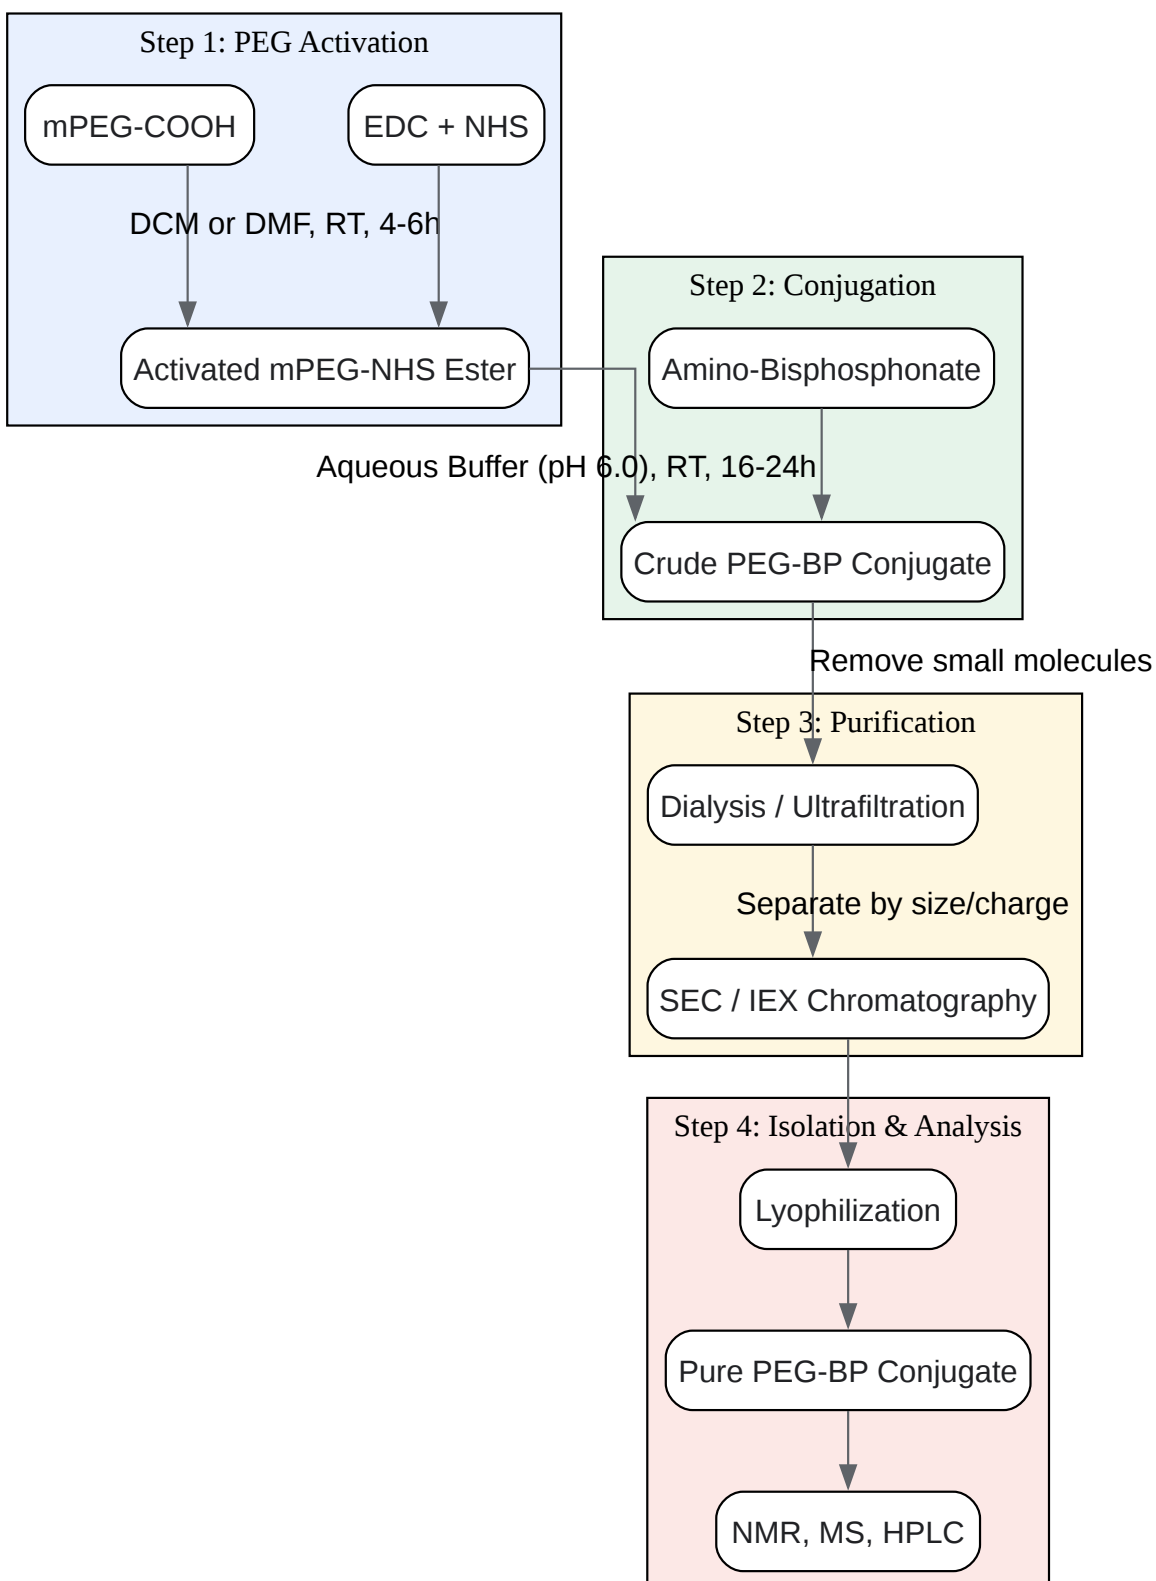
Step 1: PEG Activation

mPEG-COOH

EDC + NHS

DCM or DMF, RT, 4-6h

Activated mPEG-NHS Ester

Step 2: Conjugation

Amino-Bisphosphonate

Aqueous Buffer (pH 6.0), RT, 16-24h

Crude PEG-BP Conjugate

Remove small molecules

Step 3: Purification

Dialysis / Ultrafiltration

Separate by size/charge

SEC / IEX Chromatography

Step 4: Isolation & Analysis

Lyophilization

Pure PEG-BP Conjugate

NMR, MS, HPLC